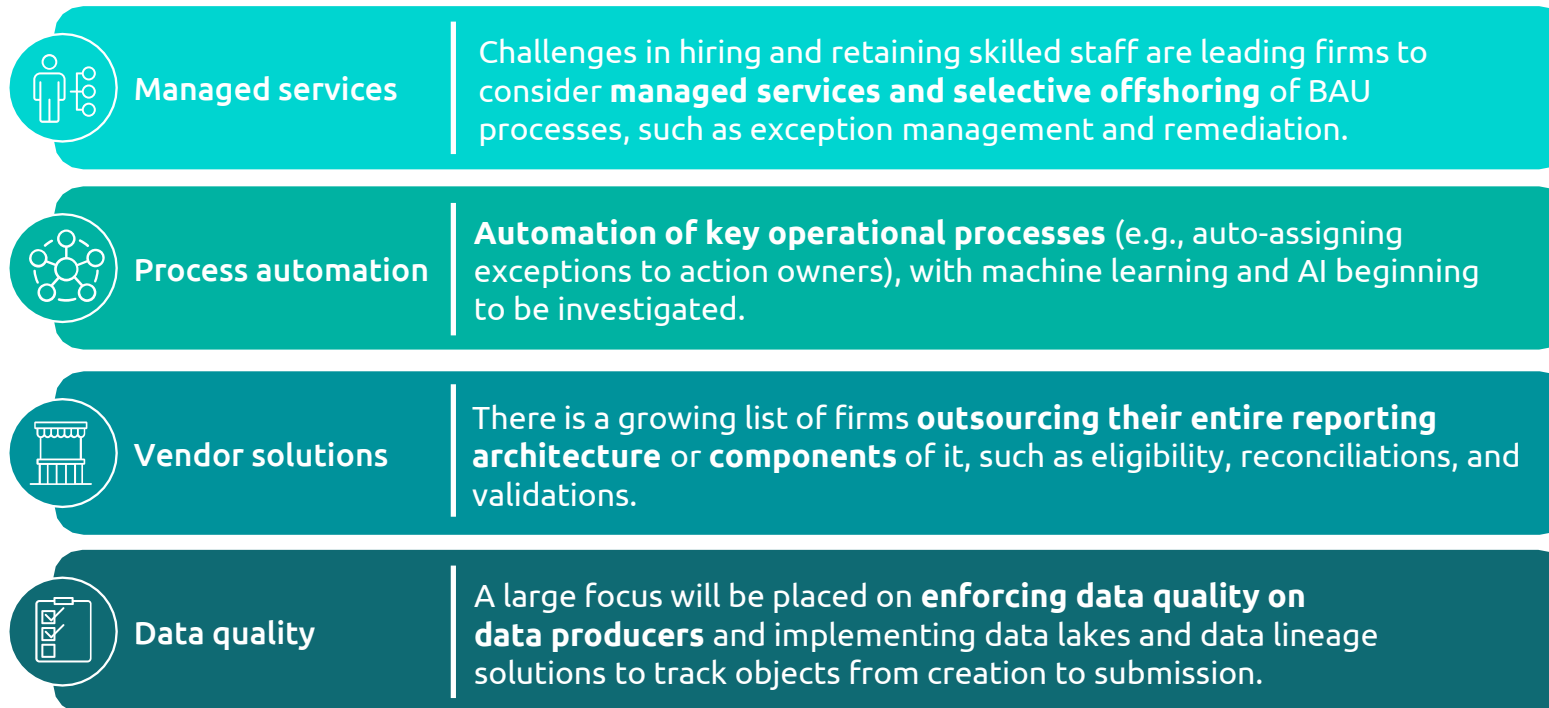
Managed services

Challenges in hiring and retaining skilled staff are leading firms to consider **managed services and selective offshoring** of BAU processes, such as exception management and remediation.

Process automation

**Automation of key operational processes** (e.g., auto-assigning exceptions to action owners), with machine learning and AI beginning to be investigated.

Vendor solutions

There is a growing list of firms **outsourcing their entire reporting architecture** or **components** of it, such as eligibility, reconciliations, and validations.

Data quality

A large focus will be placed on **enforcing data quality on data producers** and implementing data lakes and data lineage solutions to track objects from creation to submission.